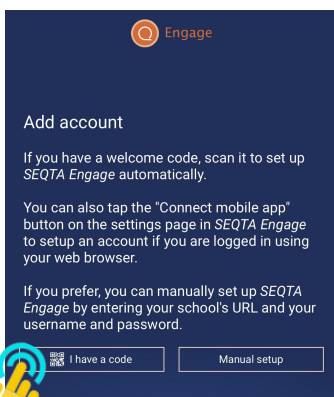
Engage

Add account

If you have a welcome code, scan it to set up SEQTA Engage automatically.

You can also tap the "Connect mobile app" button on the settings page in SEQTA Engage to setup an account if you are logged in using your web browser.

If you prefer, you can manually set up SEQTA Engage by entering your school's URL and your username and password.

I have a code

Manual setup